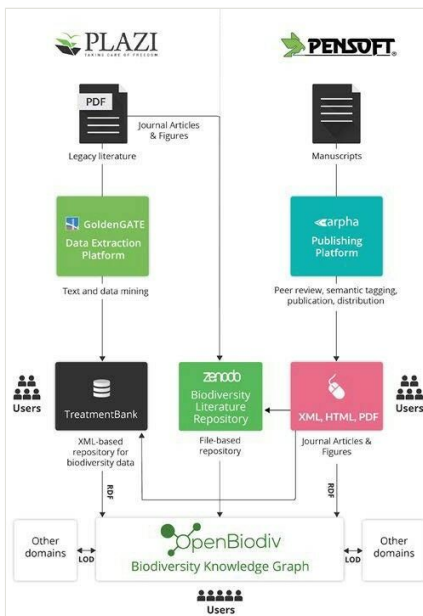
PLAZI
TAKING CARE OF FREEDOM

PENSOFT.

PDF

Journal Articles & Figures

Legacy literature

Manuscripts

GoldenGATE
Data Extraction Platform

arpha
Publishing Platform

Text and data mining

Peer review, semantic tagging, publication, distribution

Users

TreatmentBank

zenodo
Biodiversity Literature Repository

XML, HTML, PDF

Users

XML-based repository for biodiversity data

File-based repository

Journal Articles & Figures

RDF

RDF

Other domains

LOD

OpenBiodiv
Biodiversity Knowledge Graph

LOD

Other domains

Users